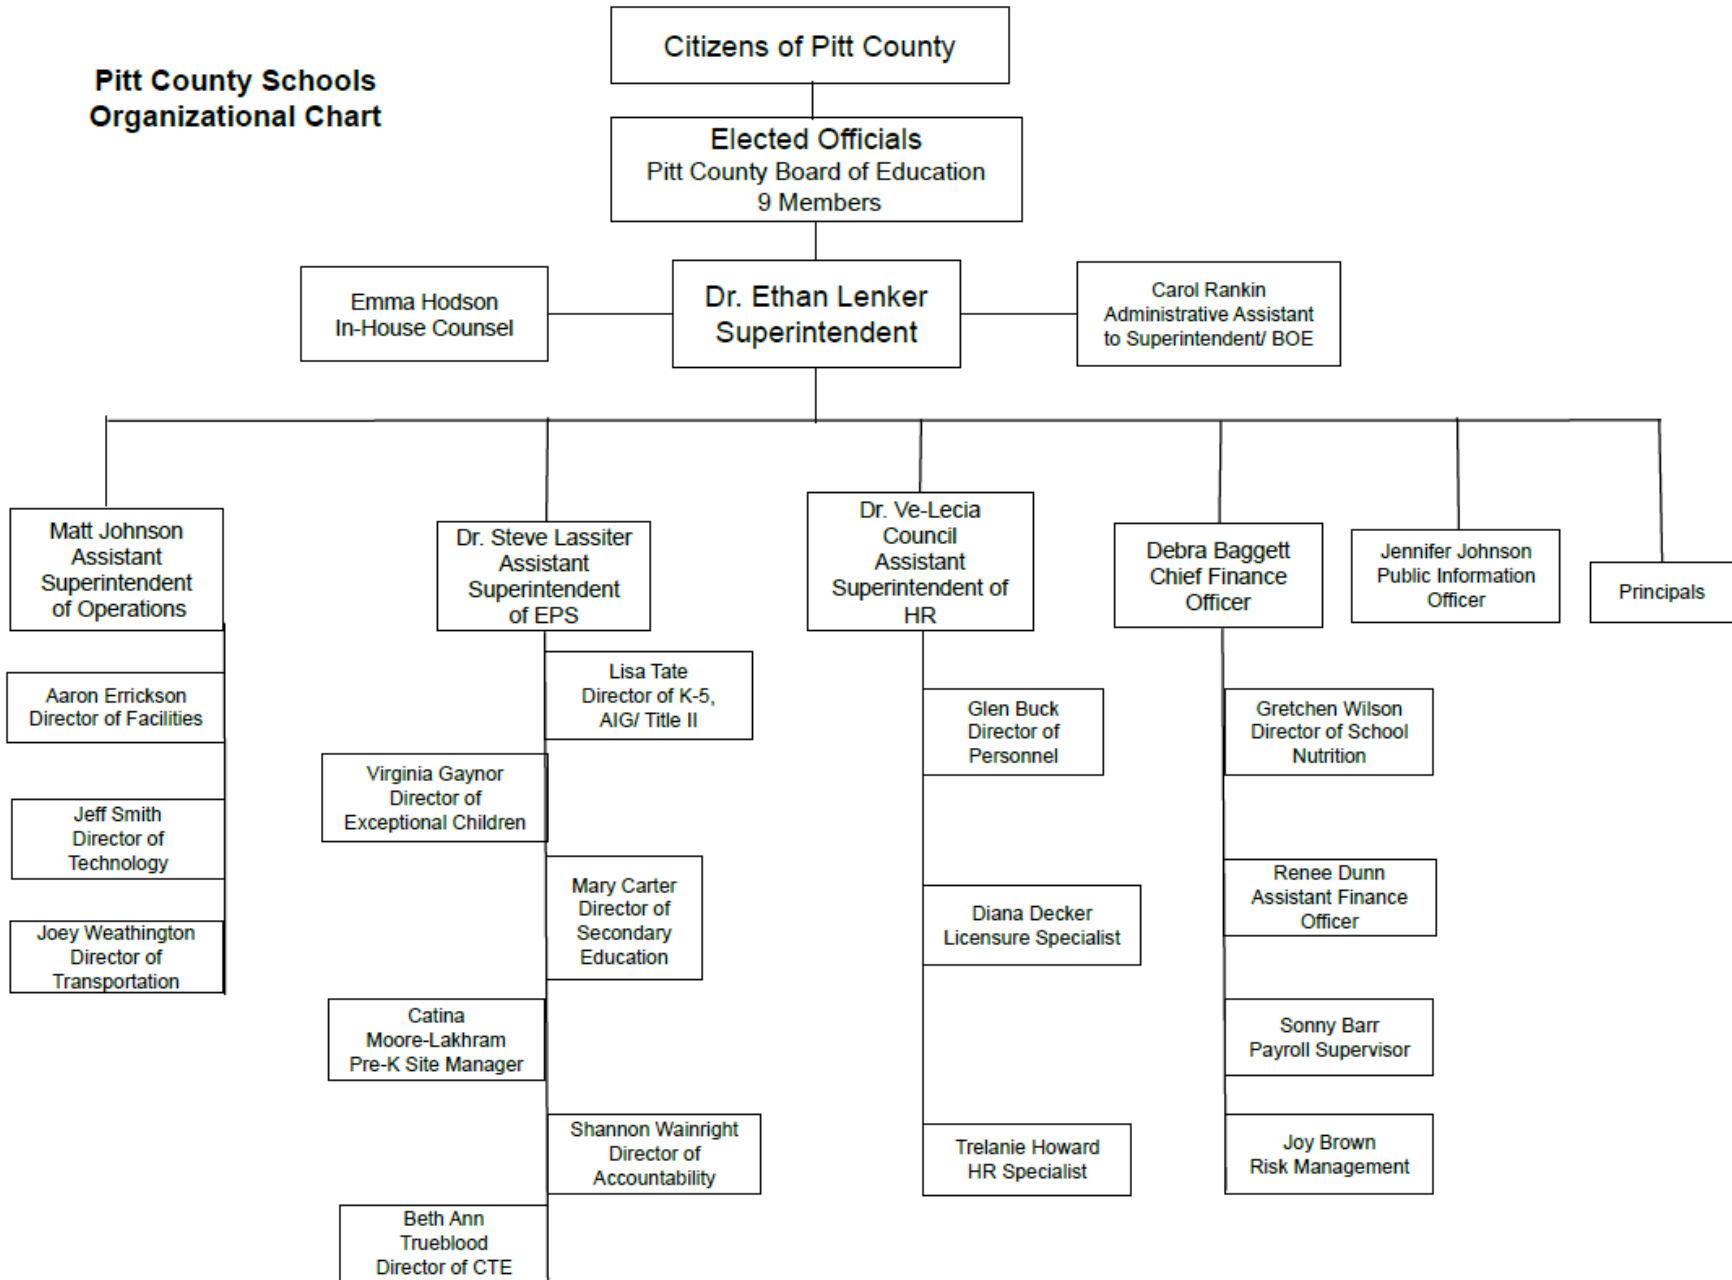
Pitt County Schools
Organizational Chart

Citizens of Pitt County

Elected Officials
Pitt County Board of Education
9 Members

Emma Hodson
In-House Counsel

Dr. Ethan Lenker
Superintendent

Carol Rankin
Administrative Assistant to Superintendent/ BOE

Matt Johnson
Assistant Superintendent of Operations

Aaron Errickson
Director of Facilities

Jeff Smith
Director of Technology

Joey Weathington
Director of Transportation

Dr. Steve Lassiter
Assistant Superintendent of EPS

Lisa Tate
Director of K-5, AIG/ Title II

Virginia Gaynor
Director of Exceptional Children

Mary Carter
Director of Secondary Education

Catina Moore-Lakhram
Pre-K Site Manager

Shannon Wainright
Director of Accountability

Beth Ann Trueblood
Director of CTE

Dr. Ve-Lecia Council
Assistant Superintendent of HR

Glen Buck
Director of Personnel

Diana Decker
Licensure Specialist

Trelanie Howard
HR Specialist

Debra Baggett
Chief Finance Officer

Gretchen Wilson
Director of School Nutrition

Renee Dunn
Assistant Finance Officer

Sonny Barr
Payroll Supervisor

Joy Brown
Risk Management

Jennifer Johnson
Public Information Officer

Principals